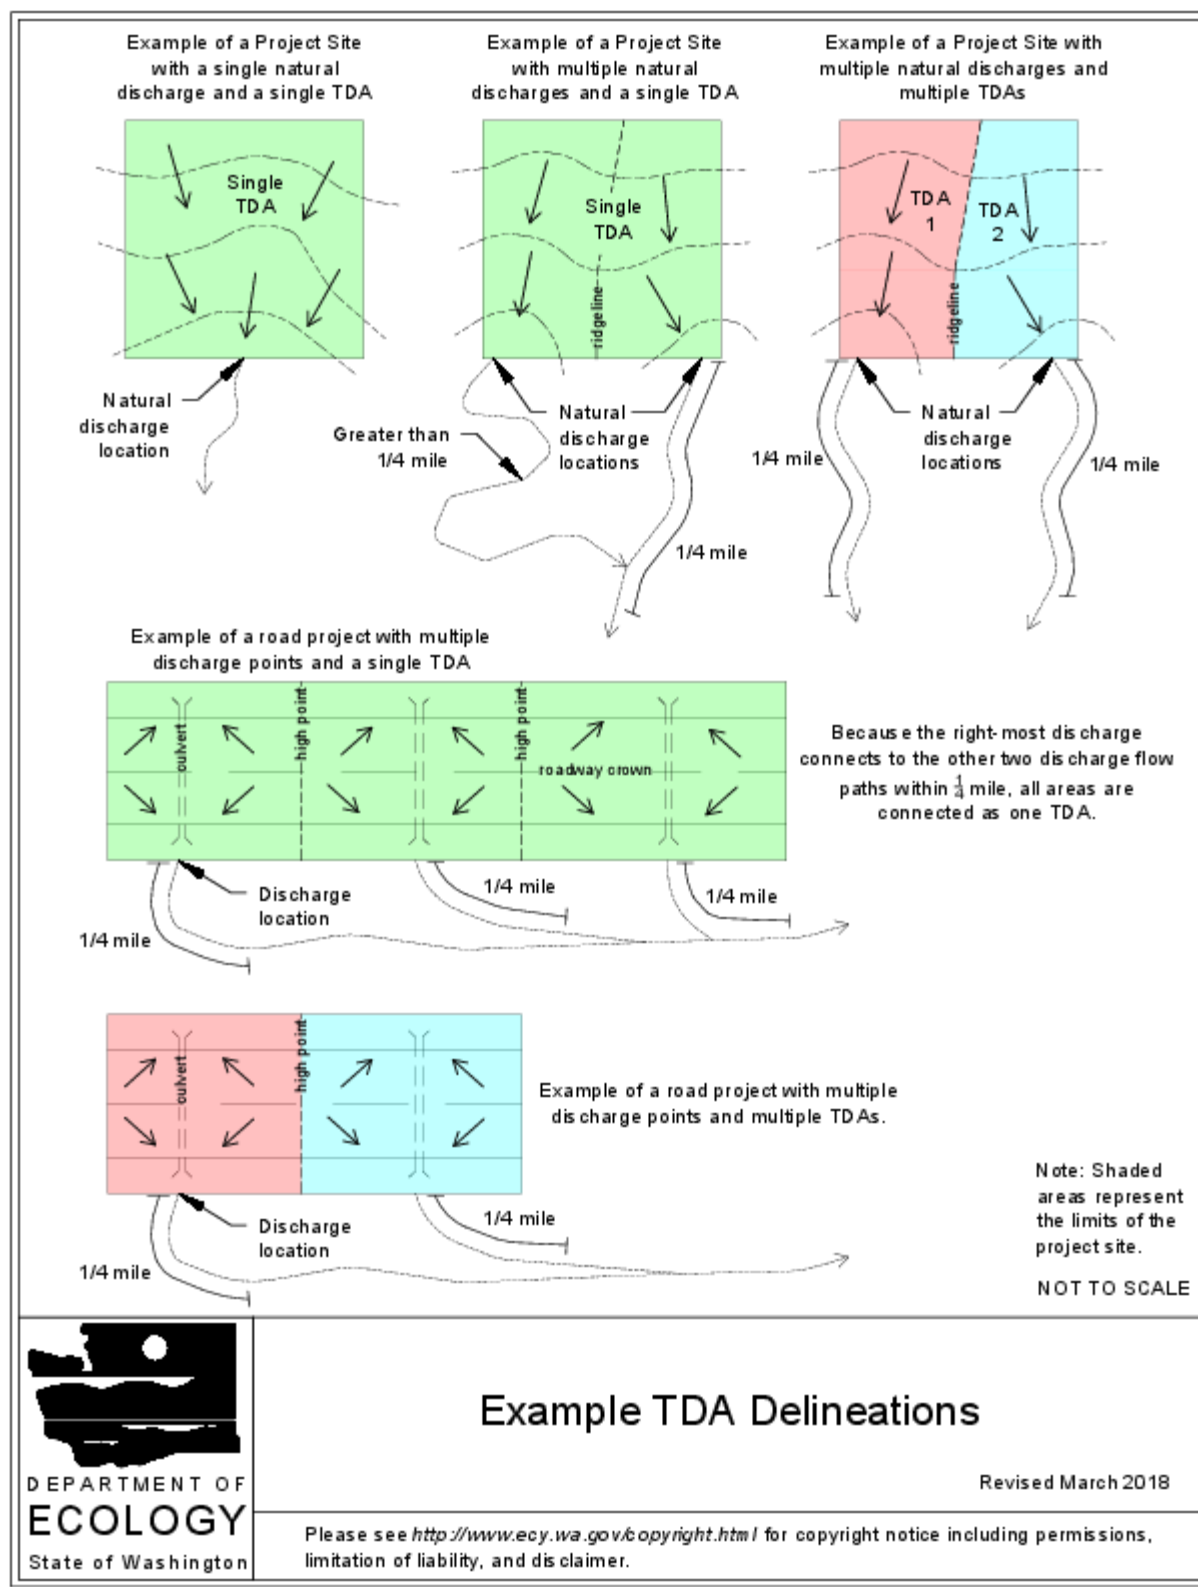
Example of a Project Site with a single natural discharge and a single TDA

Single TDA

Natural discharge location

Example of a Project Site with multiple natural discharges and a single TDA

Single TDA

ridgeline

Natural discharge locations

Greater than 1/4 mile

1/4 mile

Example of a Project Site with multiple natural discharges and multiple TDAs

TDA 1

TDA 2

ridgeline

Natural discharge locations

1/4 mile

1/4 mile

Example of a road project with multiple discharge points and a single TDA

culvert

high point

high point

roadway crown

Discharge location

1/4 mile

1/4 mile

1/4 mile

Because the right-most discharge connects to the other two discharge flow paths within $\frac{1}{4}$ mile, all areas are connected as one TDA.

culvert

high point

Example of a road project with multiple discharge points and multiple TDAs.

Discharge location

1/4 mile

1/4 mile

Note: Shaded areas represent the limits of the project site.

NOT TO SCALE

DEPARTMENT OF ECOLOGY State of Washington

Example TDA Delineations

Revised March 2018

Please see http://www.ecy.wa.gov/copyright.html for copyright notice including permissions, limitation of liability, and disclaimer.